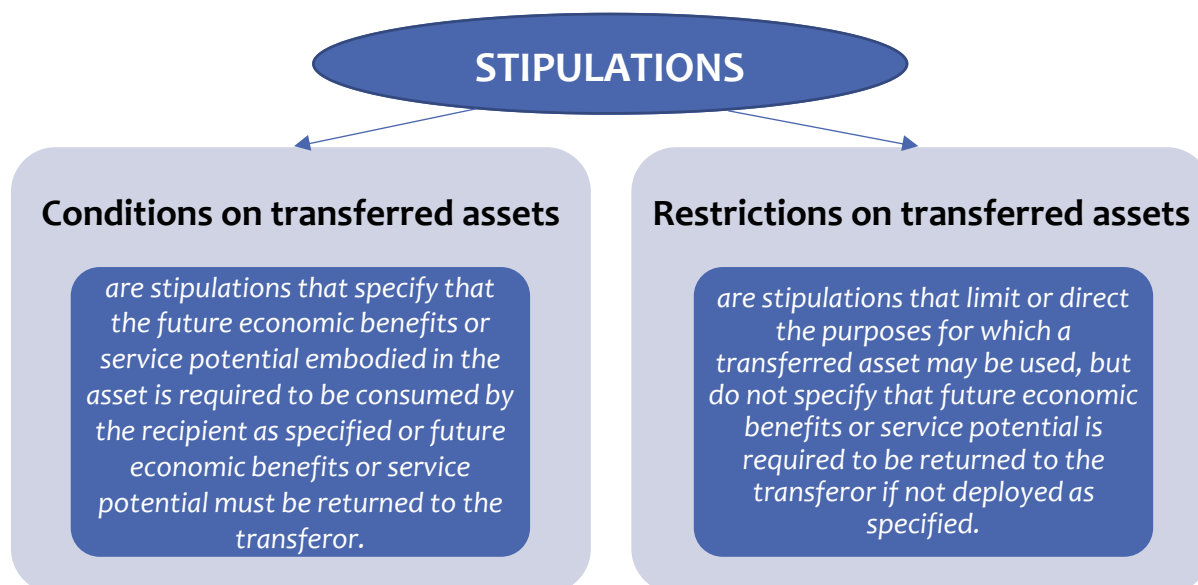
STIPULATIONS

Conditions on transferred assets

are stipulations that specify that the future economic benefits or service potential embodied in the asset is required to be consumed by the recipient as specified or future economic benefits or service potential must be returned to the transferor.

Restrictions on transferred assets

are stipulations that limit or direct the purposes for which a transferred asset may be used, but do not specify that future economic benefits or service potential is required to be returned to the transferor if not deployed as specified.